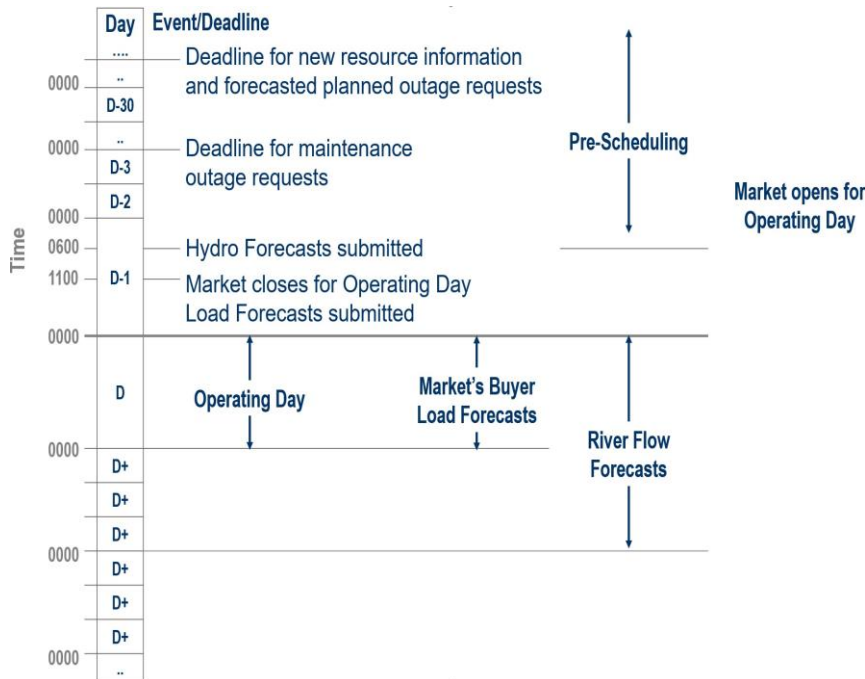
Day
Event/Deadline
....
Deadline for new resource information and forecasted planned outage requests
0000
..
D-30
0000
..
Deadline for maintenance outage requests
D-3
D-2
0000
Time
0600
Hydro Forecasts submitted
1100
D-1
Market closes for Operating Day
Load Forecasts submitted
Pre-Scheduling
Market opens for Operating Day
0000
D
Operating Day
Market's Buyer Load Forecasts
River Flow Forecasts
0000
D+
D+
D+
0000
D+
D+
D+
0000
..